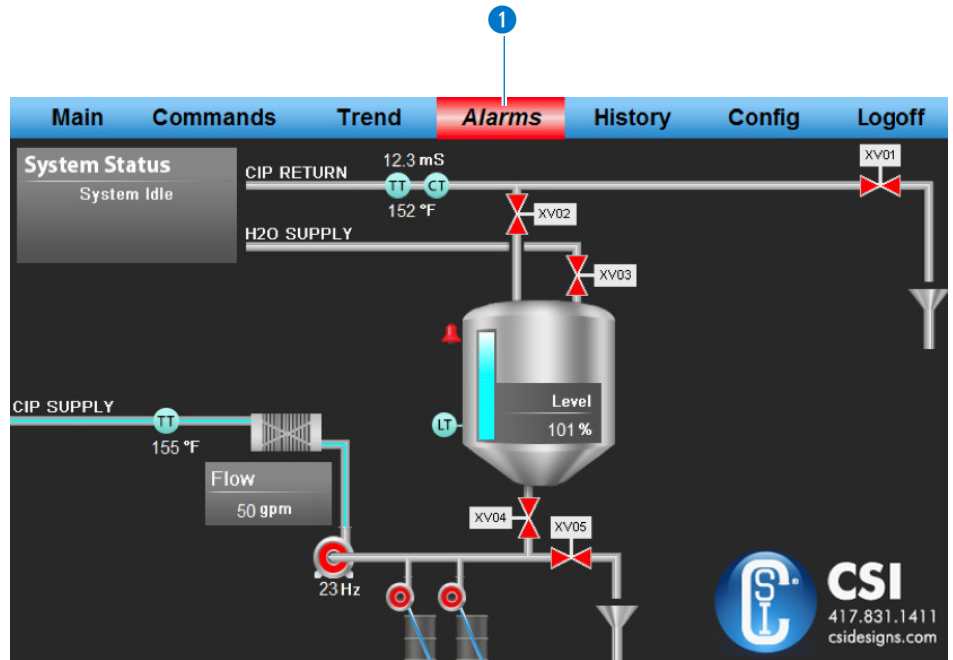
1

Main Commands Trend Alarms History Config Logoff

System Status
System Idle

CIP RETURN
12.3 mS
TT CT
152 °F
XV01
XV02
H2O SUPPLY
XV03

Level
101 %
LT

CIP SUPPLY
TT
155 °F
Flow
50 gpm

XV04
XV05
23 Hz

CSI
CSI
417.831.1411
csidesigns.com